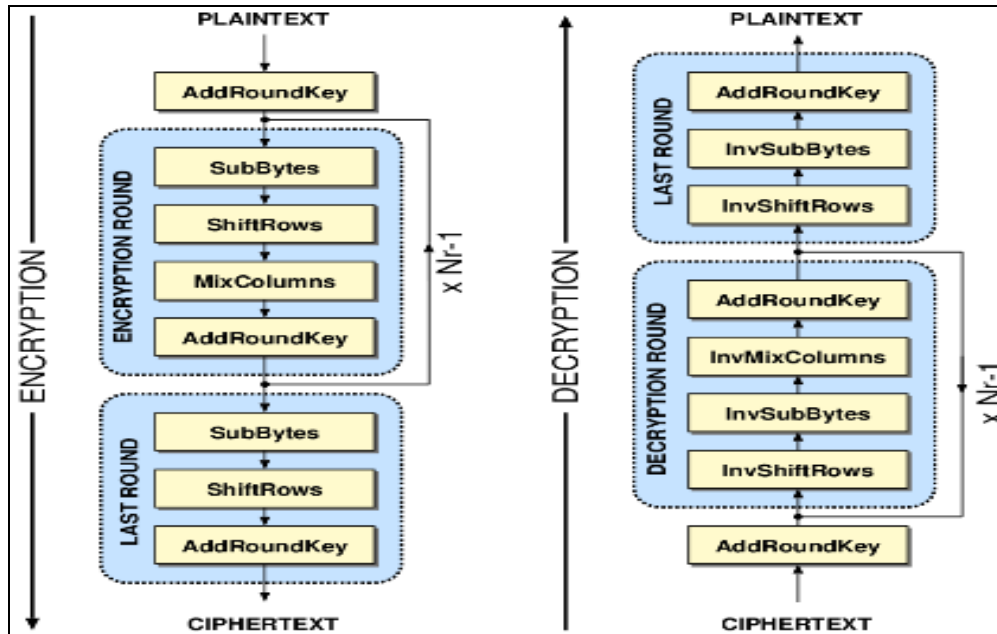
ENCRYPTION

PLAINTEXT

AddRoundKey

ENCRYPTION ROUND

SubBytes

ShiftRows

MixColumns

AddRoundKey

x Nr-1

LAST ROUND

SubBytes

ShiftRows

AddRoundKey

CIPHERTEXT

DECRYPTION

PLAINTEXT

LAST ROUND

AddRoundKey

InvSubBytes

InvShiftRows

DECRYPTION ROUND

AddRoundKey

InvMixColumns

InvSubBytes

InvShiftRows

x Nr-1

AddRoundKey

CIPHERTEXT